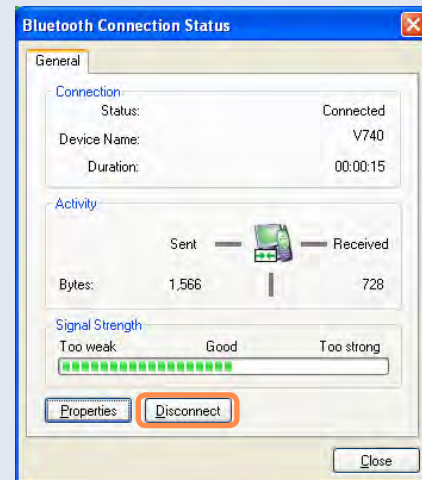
Bluetooth Connection Status

General

Connection
Status: Connected
Device Name: V740
Duration: 00:00:15

Activity
Sent Received
Bytes: 1,566 728

Signal Strength
Too weak Good Too strong

Properties Disconnect

Close